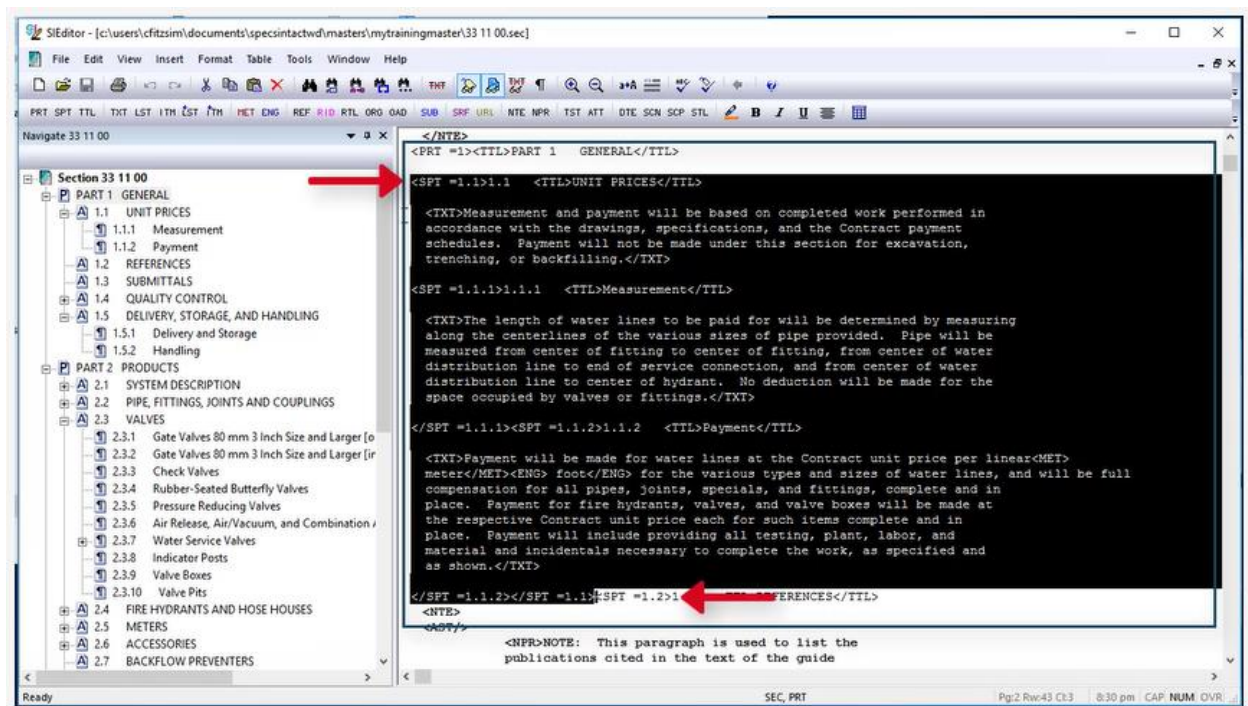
SIEditor - [c:\users\cfitzsim\documents\specsintactwd\masters\mytrainingmaster\33 11 00.sec]

File Edit View Insert Format Table Tools Window Help

PRT SPT TTL TXT LST ITM LST ITM MET ENG REF RID RTL ORG OAD SUB SRF URL NTE NPR TST ATT DTE SCN SCP STL B I U

Navigate 33 11 00

Section 33 11 00
P PART 1 GENERAL
A 1.1 UNIT PRICES
1.1.1 Measurement
1.1.2 Payment
A 1.2 REFERENCES
A 1.3 SUBMITTALS
A 1.4 QUALITY CONTROL
A 1.5 DELIVERY, STORAGE, AND HANDLING
1.5.1 Delivery and Storage
1.5.2 Handling
P PART 2 PRODUCTS
A 2.1 SYSTEM DESCRIPTION
A 2.2 PIPE, FITTINGS, JOINTS AND COUPLINGS
A 2.3 VALVES
2.3.1 Gate Valves 80 mm 3 Inch Size and Larger [o
2.3.2 Gate Valves 80 mm 3 Inch Size and Larger [ir
2.3.3 Check Valves
2.3.4 Rubber-Seated Butterfly Valves
2.3.5 Pressure Reducing Valves
2.3.6 Air Release, Air/Vacuum, and Combination /
2.3.7 Water Service Valves
2.3.8 Indicator Posts
2.3.9 Valve Boxes
2.3.10 Valve Pits
A 2.4 FIRE HYDRANTS AND HOSE HOUSES
A 2.5 METERS
A 2.6 ACCESSORIES
A 2.7 BACKFLOW PREVENTERS

</NTE>
<PRT =1><TTL>PART 1 GENERAL</TTL>

<SPT =1.1>1.1 <TTL>UNIT PRICES</TTL>

<TXT>Measurement and payment will be based on completed work performed in accordance with the drawings, specifications, and the Contract payment schedules. Payment will not be made under this section for excavation, trenching, or backfilling.</TXT>

<SPT =1.1.1>1.1.1 <TTL>Measurement</TTL>

<TXT>The length of water lines to be paid for will be determined by measuring along the centerlines of the various sizes of pipe provided. Pipe will be measured from center of fitting to center of fitting, from center of water distribution line to end of service connection, and from center of water distribution line to center of hydrant. No deduction will be made for the space occupied by valves or fittings.</TXT>

</SPT =1.1.1><SPT =1.1.2>1.1.2 <TTL>Payment</TTL>

<TXT>Payment will be made for water lines at the Contract unit price per linear<MET> meter</MET><ENG> foot</ENG> for the various types and sizes of water lines, and will be full compensation for all pipes, joints, specials, and fittings, complete and in place. Payment for fire hydrants, valves, and valve boxes will be made at the respective Contract unit price each for such items complete and in place. Payment will include providing all testing, plant, labor, and material and incidentals necessary to complete the work, as specified and as shown.</TXT>

</SPT =1.1.2></SPT =1.1><SPT =1.2>1 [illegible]FERENCES</TTL>
<NTE>
<AST/>
<NPR>NOTE: This paragraph is used to list the publications cited in the text of the guide

Ready SEC, PRT Pg:2 Rw:43 Ct:3 8:30 pm CAP NUM OVR